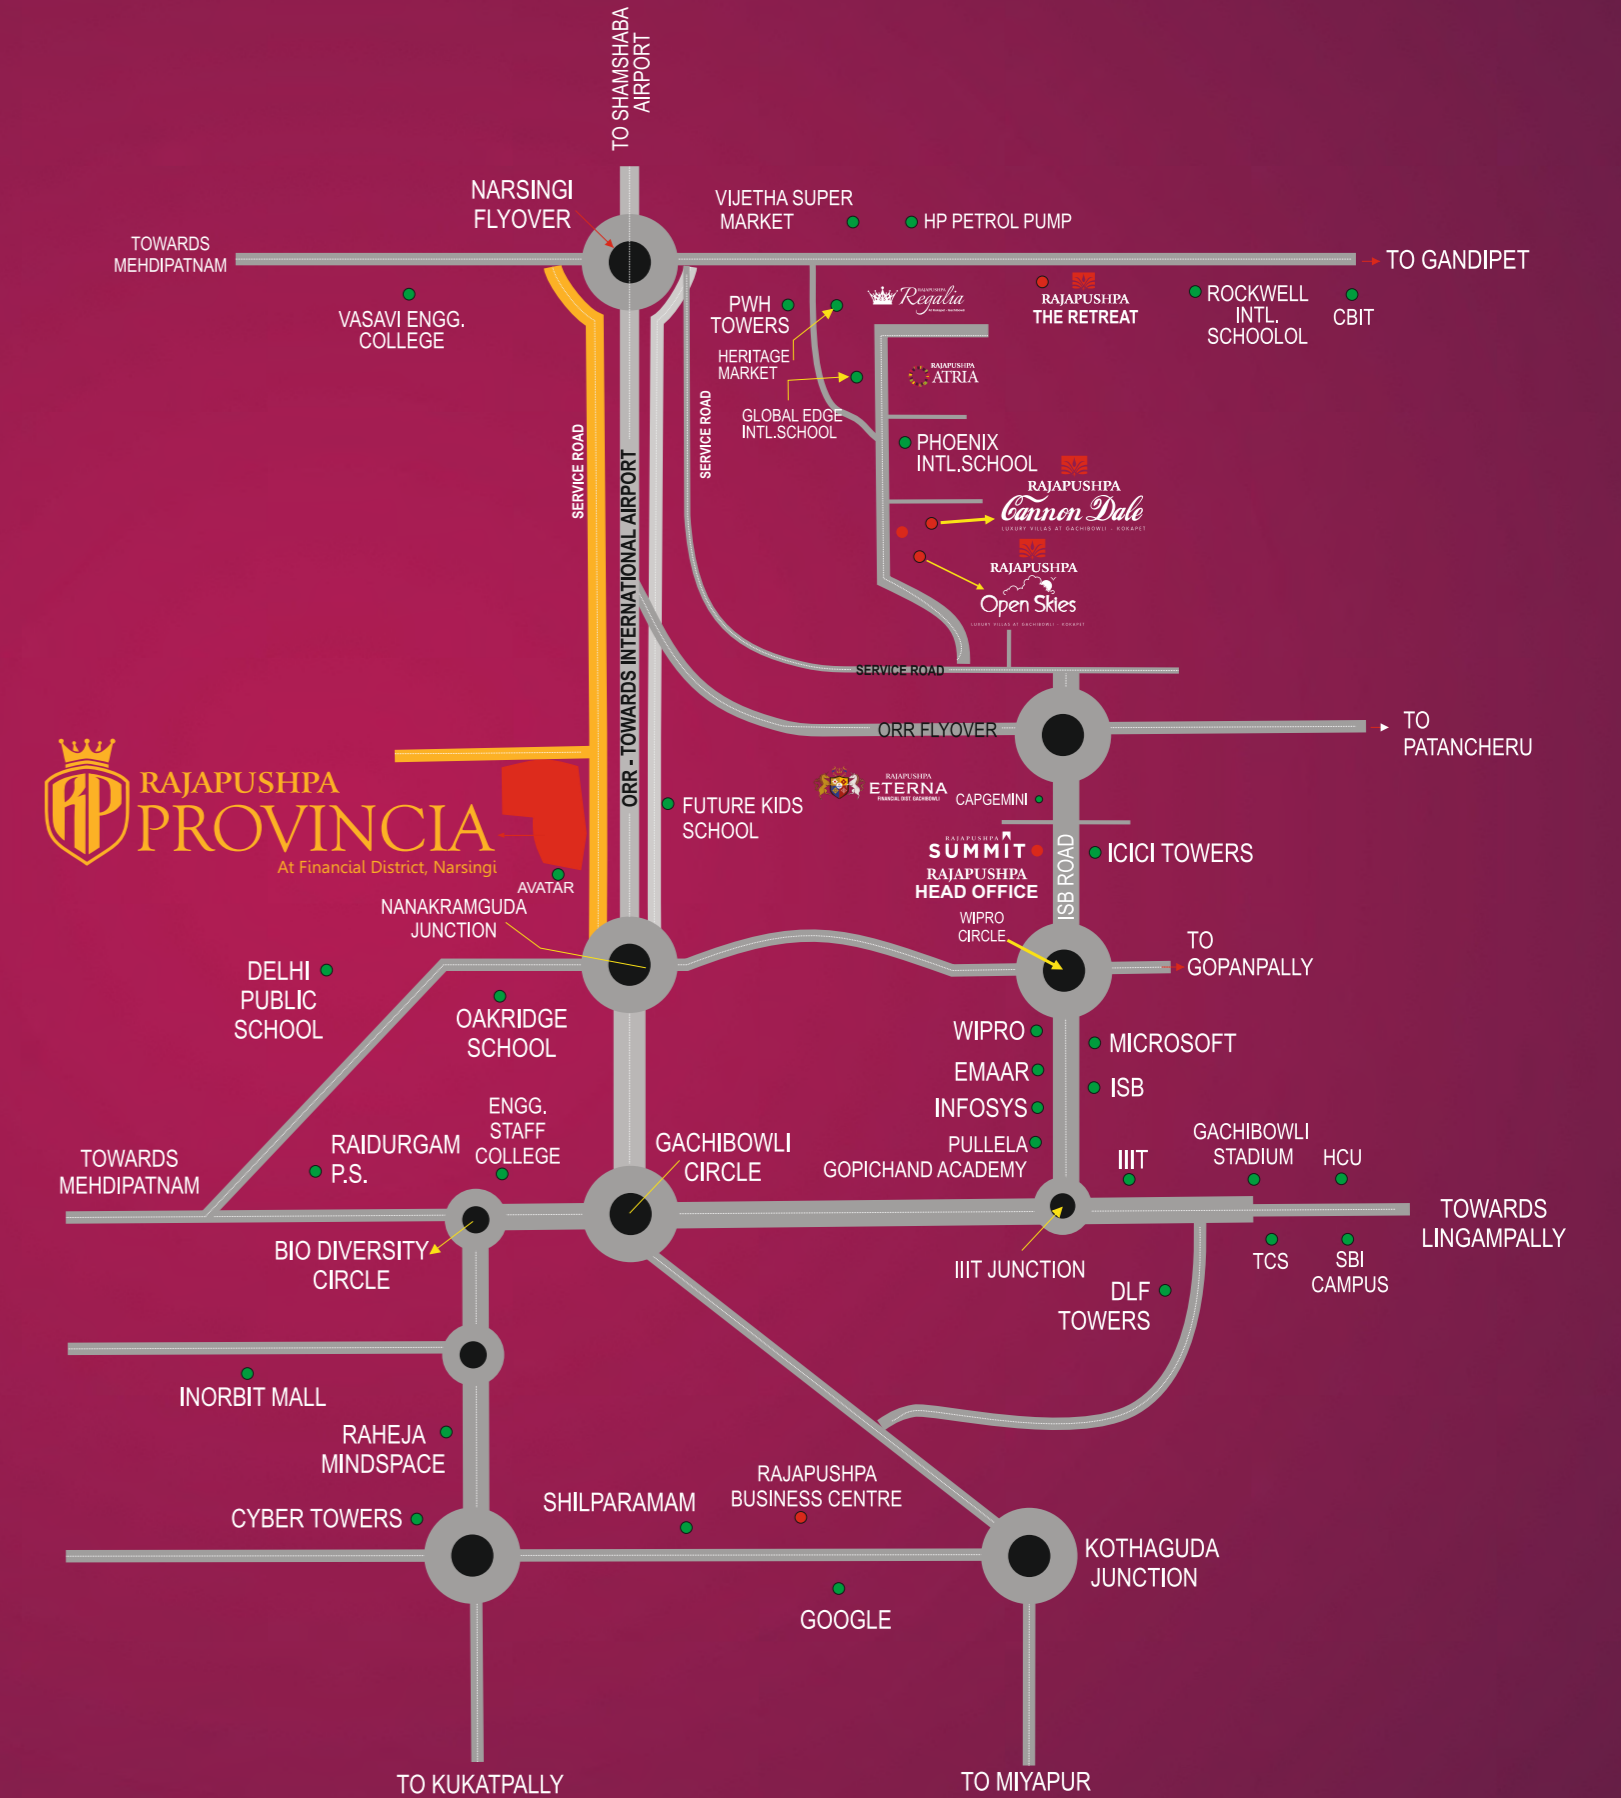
TO SHAMSHABAD AIRPORT

NARSINGI FLYOVER

TOWARDS MEHDIPATNAM

VIJETHA SUPER MARKET

HP PETROL PUMP

TO GANDIPET

VASAVI ENGG. COLLEGE

PWH TOWERS

HERITAGE MARKET

Regalia

RAJAPUSHPA THE RETREAT

ROCKWELL INTL. SCHOOLOL

CBIT

RAJAPUSHPA ATRIA

GLOBAL EDGE INTL.SCHOOL

SERVICE ROAD

SERVICE ROAD

ORR - TOWARDS INTERNATIONAL AIRPORT

PHOENIX INTL.SCHOOL

RAJAPUSHPA Cannon Dale

LUXURY VILLAS AT GACHIBOWLI - KOKAPET

RAJAPUSHPA Open Skies

SERVICE ROAD

ORR FLYOVER

TO PATANCHERU

RAJAPUSHPA PROVINCIA

At Financial District, Narsingi

FUTURE KIDS SCHOOL

RAJAPUSHPA ETERNA

CAPGEMINI

RAJAPUSHPA SUMMIT

RAJAPUSHPA HEAD OFFICE

ICICI TOWERS

ISB ROAD

AVATAR

NANAKRAMGUDA JUNCTION

WIPRO CIRCLE

TO GOPANPALLY

DELHI PUBLIC SCHOOL

OAKRIDGE SCHOOL

WIPRO

MICROSOFT

EMAAR

ISB

INFOSYS

ENGG. STAFF COLLEGE

PULLELA GOPICHAND ACADEMY

GACHIBOWLI STADIUM

HCU

TOWARDS MEHDIPATNAM

RAIDURGAM P.S.

GACHIBOWLI CIRCLE

IIIT

TOWARDS LINGAMPALLY

BIO DIVERSITY CIRCLE

IIIT JUNCTION

TCS

SBI CAMPUS

DLF TOWERS

INORBIT MALL

RAHEJA MINDSPACE

RAJAPUSHPA BUSINESS CENTRE

SHILPARAMAM

CYBER TOWERS

KOTHAGUDA JUNCTION

GOOGLE

TO KUKATPALLY

TO MIYAPUR